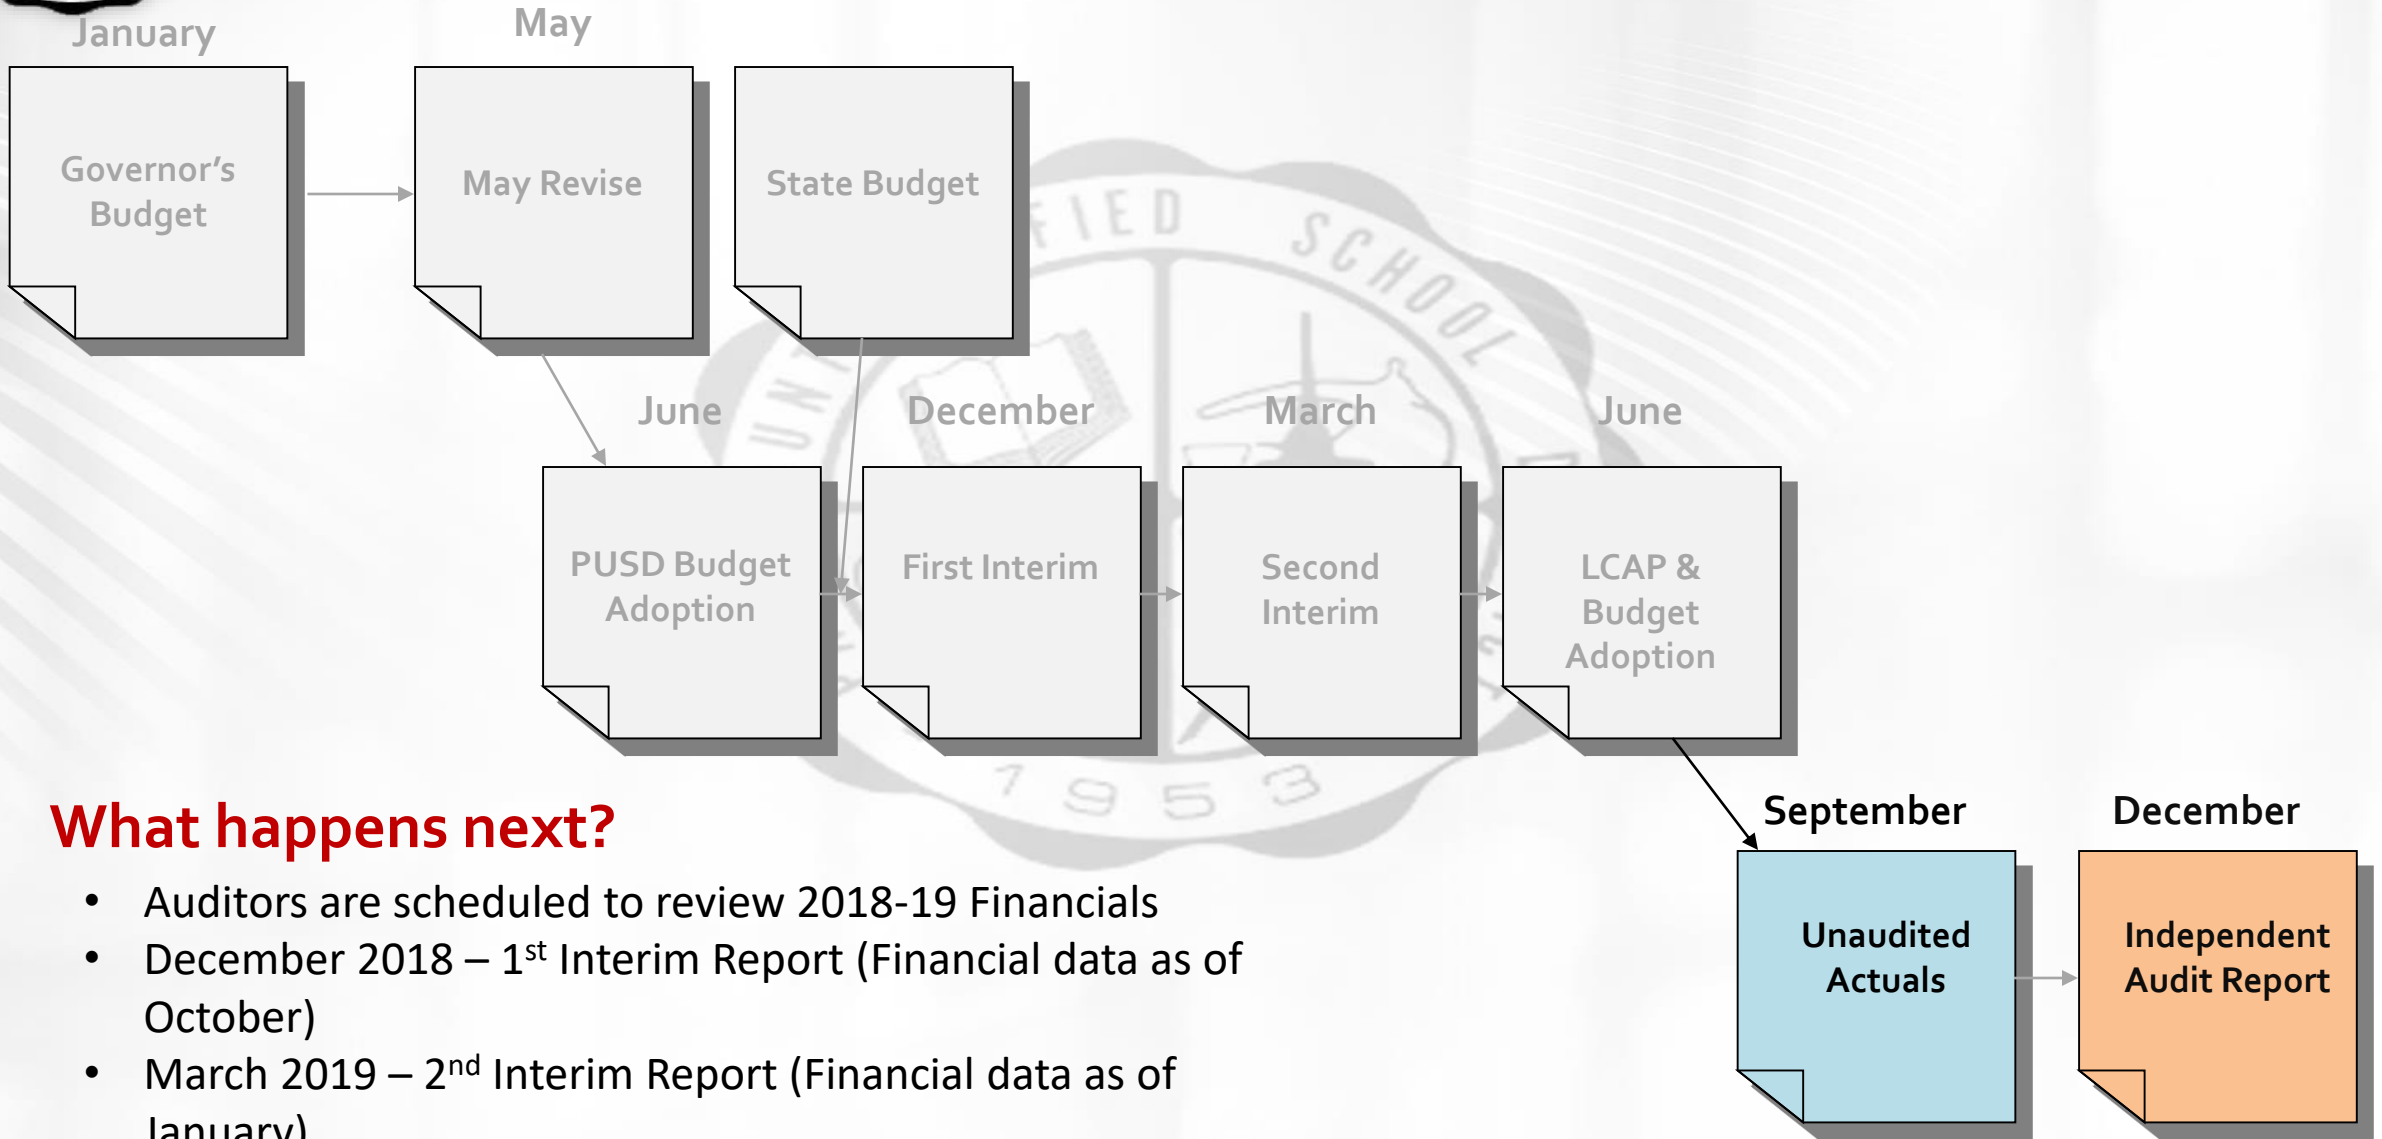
January

Governor's Budget

May

May Revise

State Budget

June

PUSD Budget Adoption

December

First Interim

March

Second Interim

June

LCAP & Budget Adoption

1953

What happens next?

- Auditors are scheduled to review 2018-19 Financials
- December 2018 – 1$^{st}$ Interim Report (Financial data as of October)
- March 2019 – 2$^{nd}$ Interim Report (Financial data as of January)

September

Unaudited Actuals

December

Independent Audit Report